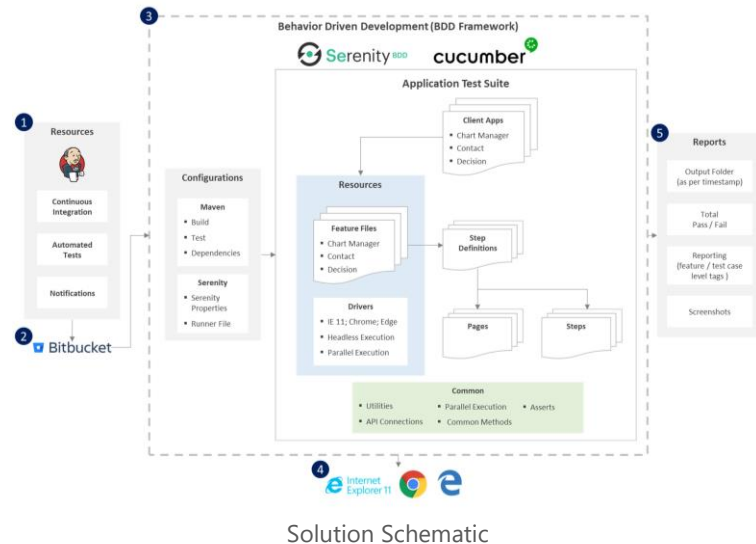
3
Behavior Driven Development (BDD Framework)

Serenity BDD
cucumber

Application Test Suite

Client Apps
• Chart Manager
• Contact
• Decision

1
Resources

Continuous Integration

Automated Tests

Notifications

2
Bitbucket

Configurations

Maven
• Build
• Test
• Dependencies

Serenity
• Serenity Properties
• Runner File

Resources

Feature Files
• Chart Manager
• Contact
• Decision

Drivers
• IE 11; Chrome; Edge
• Headless Execution
• Parallel Execution

Step Definitions

Pages

Steps

Common
• Utilities
• API Connections
• Parallel Execution
• Common Methods
• Asserts

5
Reports

Output Folder (as per timestamp)

Total Pass / Fail

Reporting (feature / test case level tags)

Screenshots

4
Internet Explorer 11

Solution Schematic